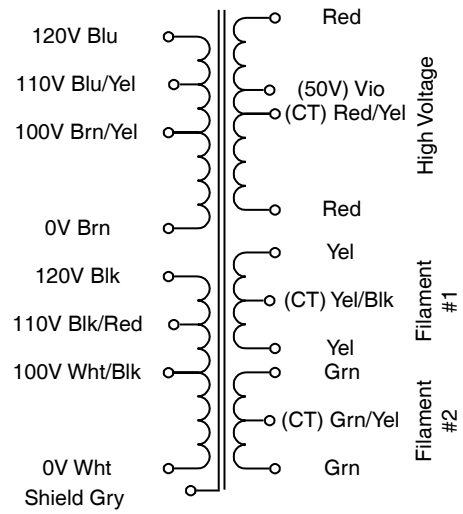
120V Blu
110V Blu/Yel
100V Brn/Yel
0V Brn
120V Blk
110V Blk/Red
100V Wht/Blk
0V Wht
Shield Gry

Red
(50V) Vio
(CT) Red/Yel
Red
High Voltage

Yel
(CT) Yel/Blk
Yel
Filament #1

Grn
(CT) Grn/Yel
Grn
Filament #2